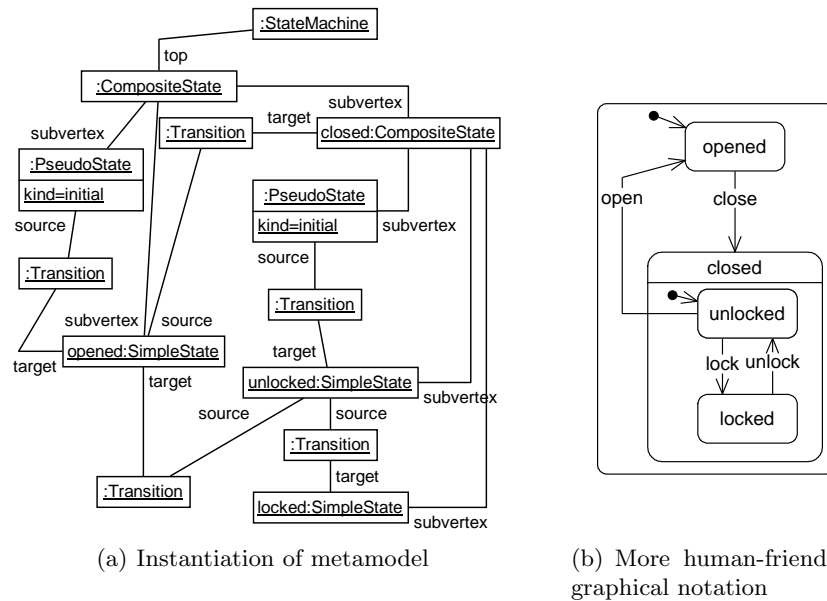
:StateMachine

top

:CompositeState

subvertex

subvertex

:Transition

target

closed:CompositeState

:PseudoState

kind=initial

source

:PseudoState

kind=initial

subvertex

source

:Transition

:Transition

subvertex

source

opened:SimpleState

target

target

target

unlocked:SimpleState

subvertex

source

source

:Transition

target

:Transition

locked:SimpleState

subvertex

opened

open

close

closed

unlocked

lock

unlock

locked

(a) Instantiation of metamodel

(b) More human-friend graphical notation